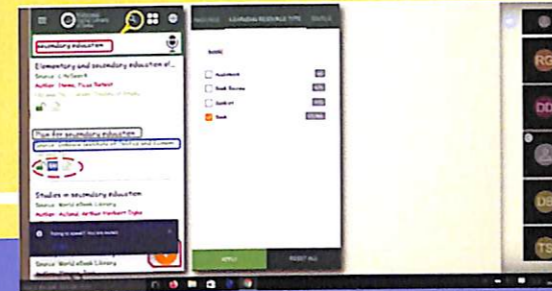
secondary education

Elementary and secondary education of...

Source: L Nelson
Author: Henes, Fuso Nelson

Tips for secondary education

Source: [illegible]

Studies in secondary education

Source: World eBook Library
Author: National Author Herbert Tighe

Trying to speak? You are muted

World eBook Library

LEARNING RESOURCE TYPE

BOOK

Audiobook

Book Review

Booklet

Book

APPLY

RESET ALL

RG

DD

DB

TS